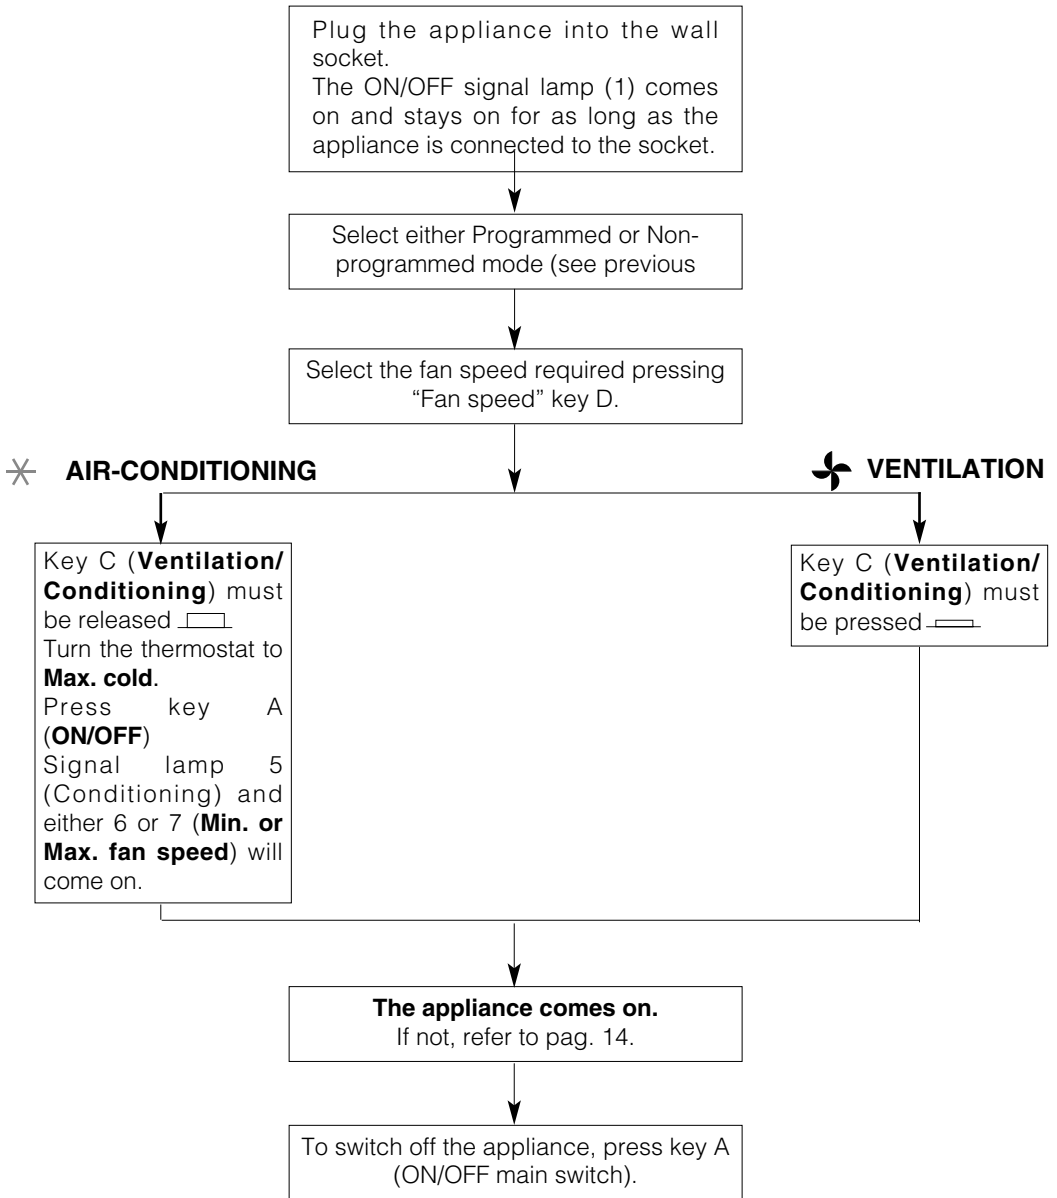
Plug the appliance into the wall socket.
The ON/OFF signal lamp (1) comes on and stays on for as long as the appliance is connected to the socket.

Select either Programmed or Non-programmed mode (see previous

Select the fan speed required pressing "Fan speed" key D.

AIR-CONDITIONING

VENTILATION

Key C (**Ventilation/ Conditioning**) must be released
Turn the thermostat to **Max. cold**.
Press key A (**ON/OFF**)
Signal lamp 5 (Conditioning) and either 6 or 7 (**Min. or Max. fan speed**) will come on.

Key C (**Ventilation/ Conditioning**) must be pressed

**The appliance comes on.**
If not, refer to pag. 14.

To switch off the appliance, press key A (ON/OFF main switch).